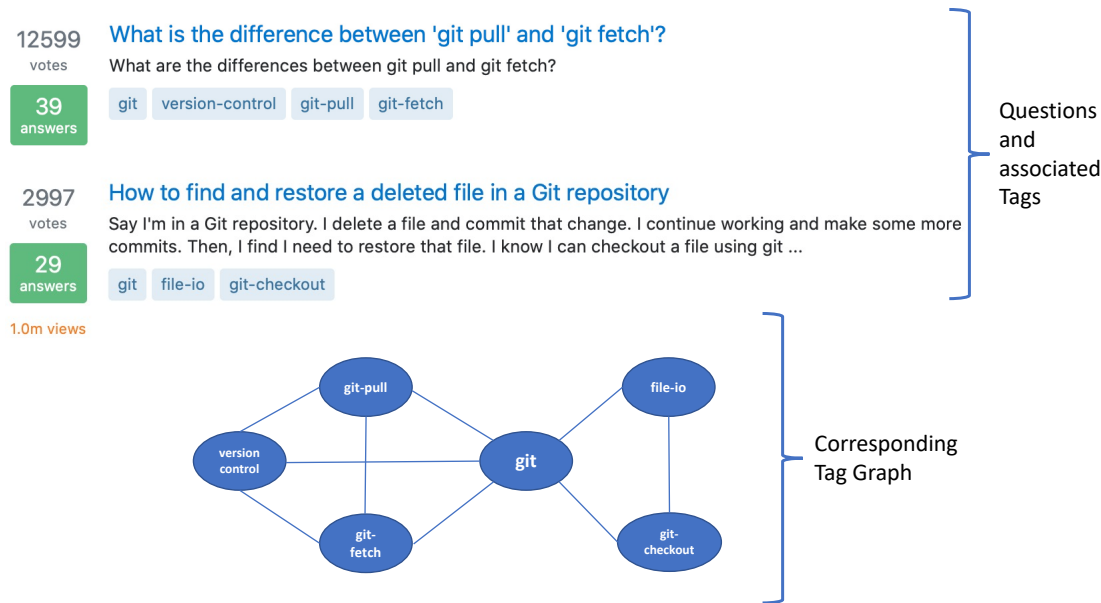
12599
votes

39
answers

What is the difference between 'git pull' and 'git fetch'?

What are the differences between git pull and git fetch?

git version-control git-pull git-fetch

2997
votes

29
answers

1.0m views

How to find and restore a deleted file in a Git repository

Say I'm in a Git repository. I delete a file and commit that change. I continue working and make some more commits. Then, I find I need to restore that file. I know I can checkout a file using git ...

git file-io git-checkout

Questions and associated Tags

git-pull

version control

git

git-fetch

file-io

git-checkout

Corresponding Tag Graph